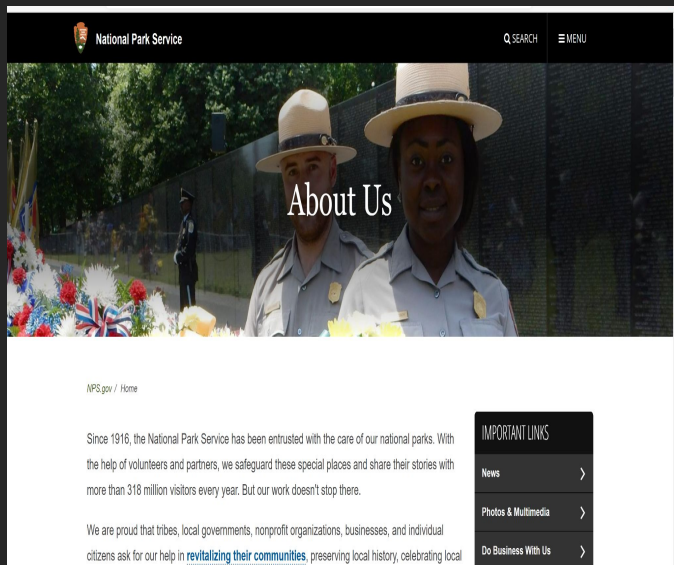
National Park Service

SEARCH

MENU

About Us

NPS.gov / Home

Since 1916, the National Park Service has been entrusted with the care of our national parks. With the help of volunteers and partners, we safeguard these special places and share their stories with more than 318 million visitors every year. But our work doesn't stop there.

We are proud that tribes, local governments, nonprofit organizations, businesses, and individual citizens ask for our help in revitalizing their communities, preserving local history, celebrating local

IMPORTANT LINKS

News

Photos & Multimedia

Do Business With Us